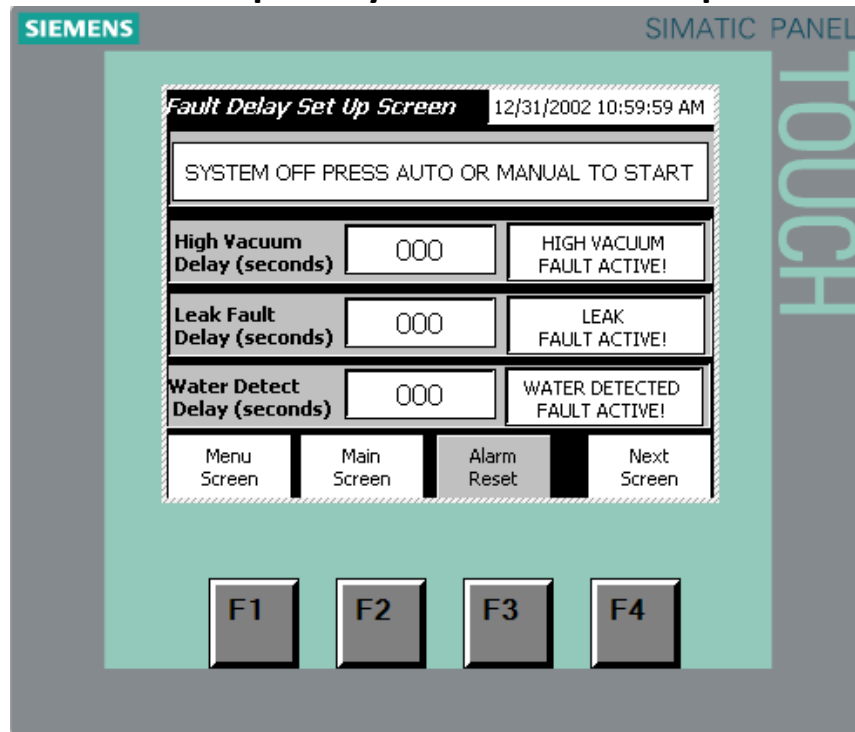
SIEMENS

SIMATIC PANEL

TOUCH

Fault Delay Set Up Screen

12/31/2002 10:59:59 AM

SYSTEM OFF PRESS AUTO OR MANUAL TO START

High Vacuum Delay (seconds)

000

HIGH VACUUM FAULT ACTIVE!

Leak Fault Delay (seconds)

000

LEAK FAULT ACTIVE!

Water Detect Delay (seconds)

000

WATER DETECTED FAULT ACTIVE!

Menu Screen

Main Screen

Alarm Reset

Next Screen

F1

F2

F3

F4